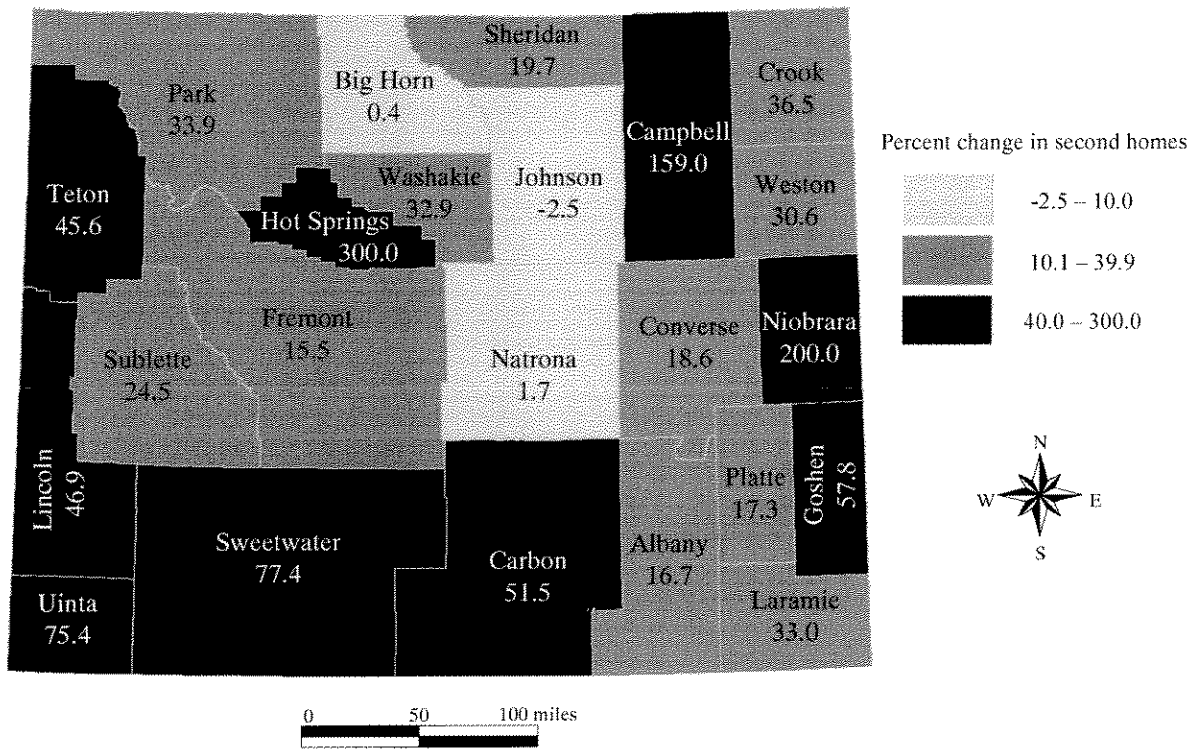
Sheridan
19.7

Park
33.9

Big Horn
0.4

Campbell
159.0

Crook
36.5

Percent change in second homes

Teton
45.6

Washakie
32.9

Johnson
-2.5

Weston
30.6

-2.5 – 10.0

Hot Springs
300.0

10.1 – 39.9

Fremont
15.5

Converse
18.6

Niobrara
200.0

40.0 – 300.0

Sublette
24.5

Natrona
1.7

N
W
E
S

Lincoln
46.9

Platte
17.3

Goshen
57.8

Sweetwater
77.4

Carbon
51.5

Albany
16.7

Uinta
75.4

Laramie
33.0

0
50
100 miles